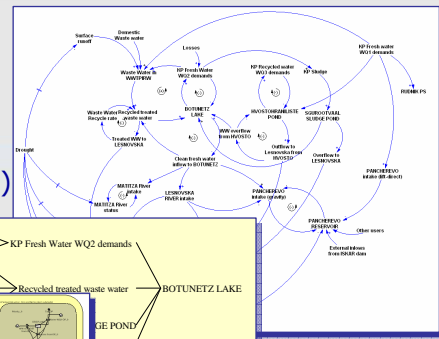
Surface runoff
Domestic Waste water
Waste Water in WWTP/PW
Losses
KP Fresh Water WQ2 demands
KP Recycled water WQ3 demands
KP Sludge
KP Fresh water WQ1 demands
RUDNIK PS
Waste Water Recycle rate
Recycled treated waste water
BOTUNETZ LAKE
HVOSTOHRANILISTE POND
SGUROOTVAL SLUDGE POND
Treated WW to LESNOVSKA
WW overflow from HVOSTO
Outflow to Lesnovska from HVOSTO
Overflow to LESNOVSKA
Drought
Clean fresh water inflow to BOTUNETZ
PANCHEREVO intake (dfl-direct)
MATITZA River intake
LESNOVSKA RIVER intake
PANCHEREVO intake (gravity)
MATITZA River states
PANCHEREVO RESERVOIR
Other uses
External inflows from ISKAR dam
KP Fresh Water WQ2 demands
Recycled treated waste water
BOTUNETZ LAKE
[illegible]GE POND